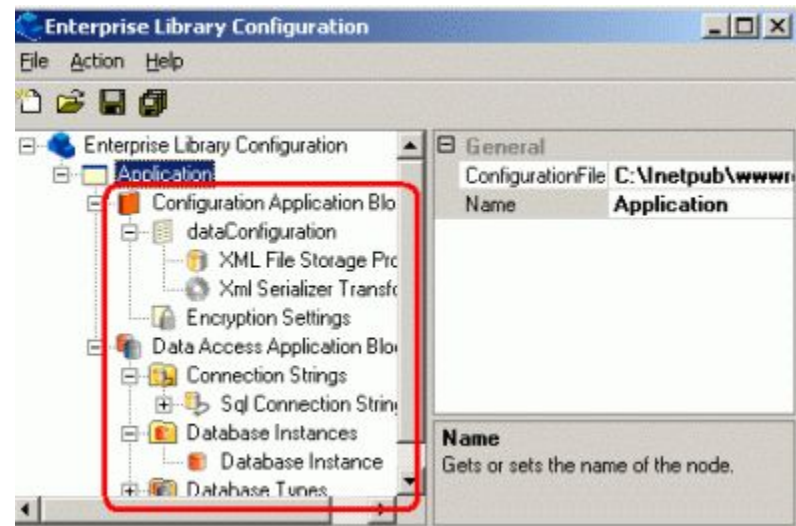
Enterprise Library Configuration

File Action Help

Enterprise Library Configuration

Application

Configuration Application Blo

dataConfiguration

XML File Storage Prc

Xml Serializer Transfc

Encryption Settings

Data Access Application Blo

Connection Strings

Sql Connection Strin

Database Instances

Database Instance

Database Types

| General | |
|---|---|
| ConfigurationFile | C:\Inetpub\wwwr |
| Name | Application |

Name

Gets or sets the name of the node.